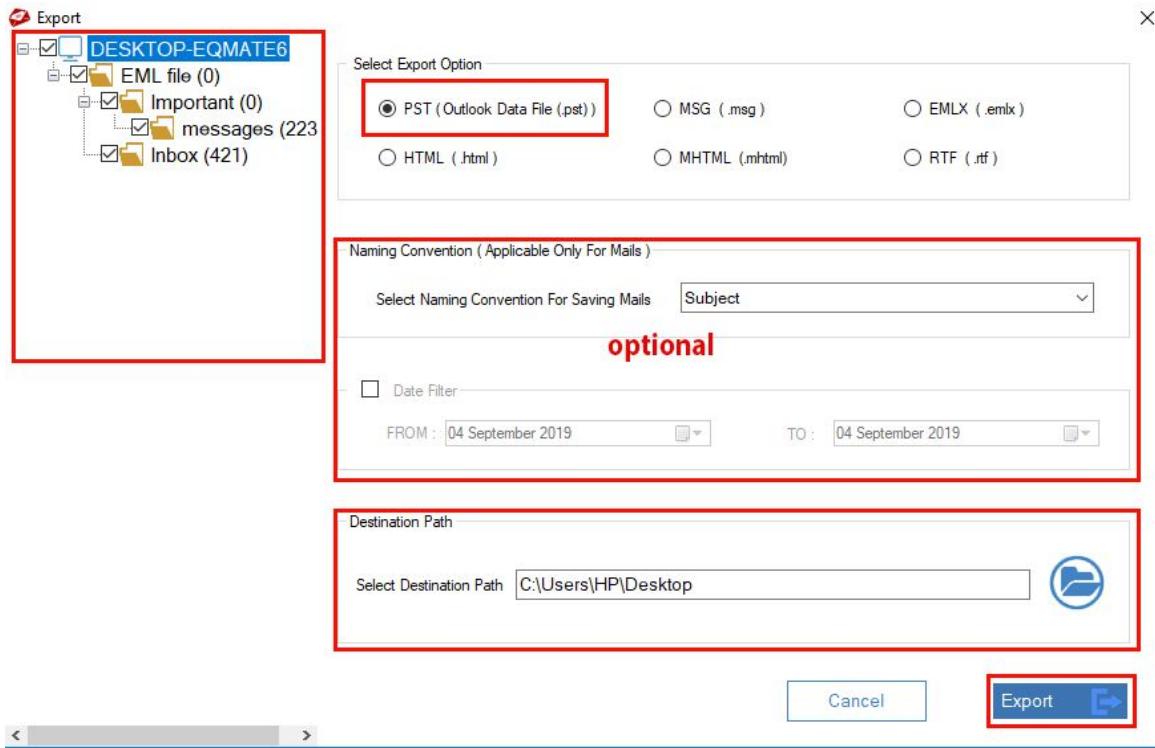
Export

×

DESKTOP-EQMATE6
EML file (0)
Important (0)
messages (223
Inbox (421)

Select Export Option

PST ( Outlook Data File (.pst) )
MSG ( .msg )
EMLX ( .emlx )
HTML ( .html )
MHTML (.mhtml)
RTF ( .rtf )

Naming Convention ( Applicable Only For Mails )

Select Naming Convention For Saving Mails
Subject

optional

Date Filter

FROM : 04 September 2019
TO : 04 September 2019

Destination Path

Select Destination Path C:\Users\HP\Desktop

Cancel
Export